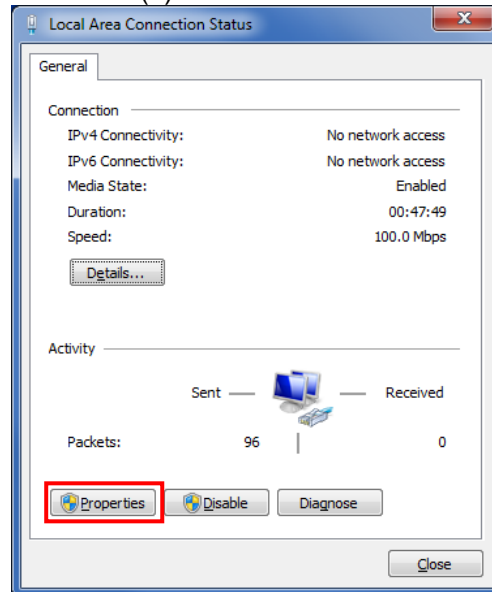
Local Area Connection Status

General

Connection

| | |
|---|---|
| IPv4 Connectivity: | No network access |
| IPv6 Connectivity: | No network access |
| Media State: | Enabled |
| Duration: | 00:47:49 |
| Speed: | 100.0 Mbps |

Details...

Activity

Sent — — Received

| | | |
|---|---|---|
| Packets: | 96 | 0 |

Properties Disable Diagnose

Close